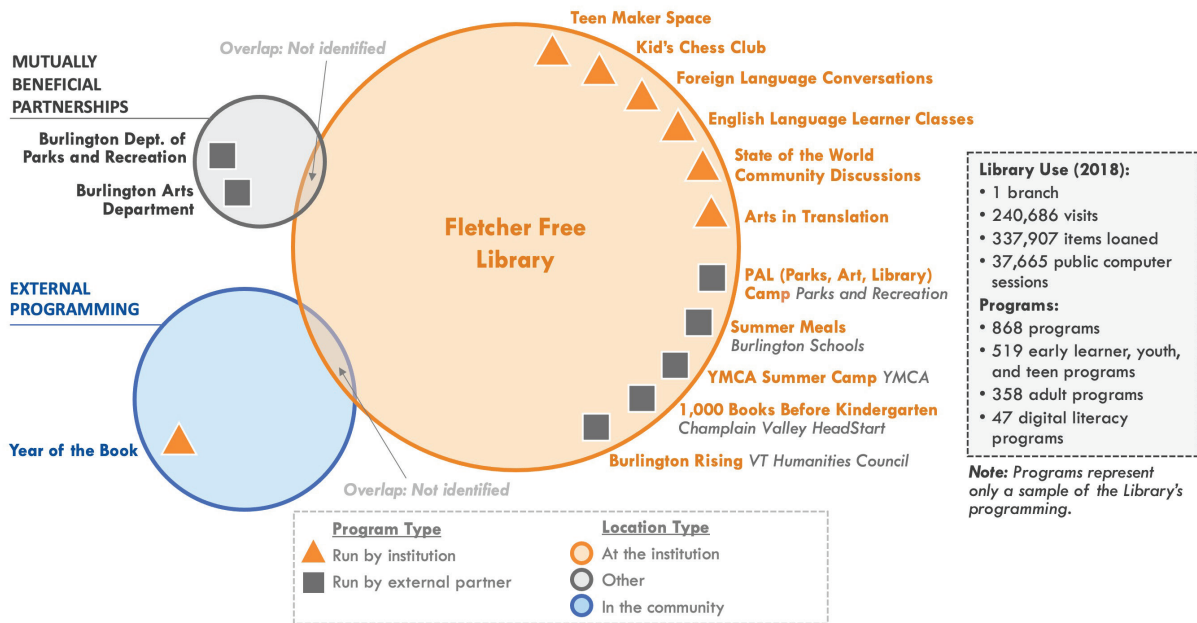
MUTUALLY BENEFICIAL PARTNERSHIPS

Overlap: Not identified

Burlington Dept. of Parks and Recreation

Burlington Arts Department

Teen Maker Space

Kid's Chess Club

Foreign Language Conversations

English Language Learner Classes

State of the World Community Discussions

Arts in Translation

Fletcher Free Library

PAL (Parks, Art, Library) Camp Parks and Recreation

Summer Meals Burlington Schools

YMCA Summer Camp YMCA

1,000 Books Before Kindergarten Champlain Valley HeadStart

Burlington Rising VT Humanities Council

EXTERNAL PROGRAMMING

Year of the Book

Overlap: Not identified

Library Use (2018):
• 1 branch
• 240,686 visits
• 337,907 items loaned
• 37,665 public computer sessions
Programs:
• 868 programs
• 519 early learner, youth, and teen programs
• 358 adult programs
• 47 digital literacy programs

Note: Programs represent only a sample of the Library's programming.

Program Type
Run by institution
Run by external partner

Location Type
At the institution
Other
In the community